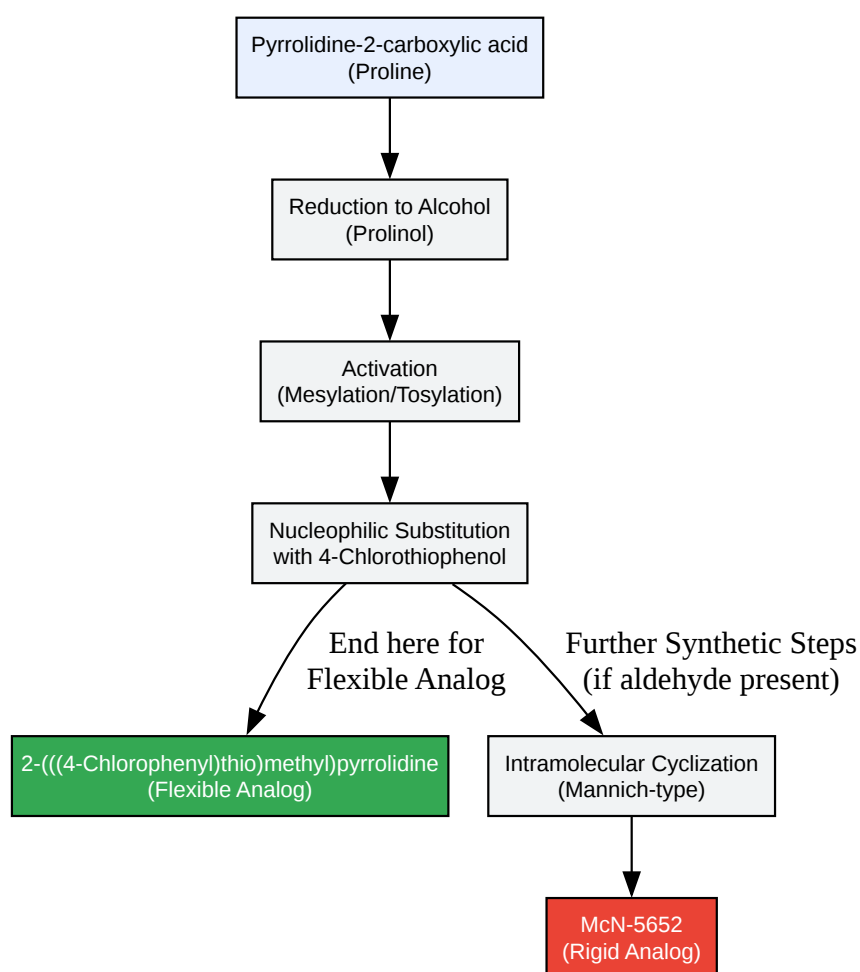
Pyrrolidine-2-carboxylic acid
(Proline)

Reduction to Alcohol
(Prolinol)

Activation
(Mesylation/Tosylation)

Nucleophilic Substitution
with 4-Chlorothiophenol

End here for
Flexible Analog

Further Synthetic Steps
(if aldehyde present)

2-(((4-Chlorophenyl)thio)methyl)pyrrolidine
(Flexible Analog)

Intramolecular Cyclization
(Mannich-type)

McN-5652
(Rigid Analog)